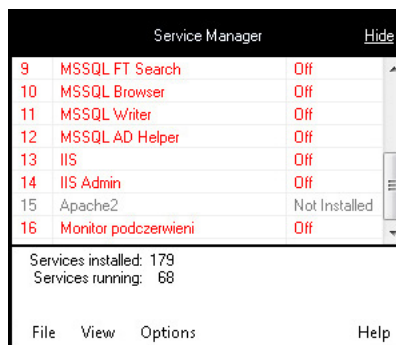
Service Manager Hide

| | | |
|---|---|---|
| 9 | MSSQL FT Search | Off |
| 10 | MSSQL Browser | Off |
| 11 | MSSQL Writer | Off |
| 12 | MSSQL AD Helper | Off |
| 13 | IIS | Off |
| 14 | IIS Admin | Off |
| 15 | Apache2 | Not Installed |
| 16 | Monitor podczerwieni | Off |

Services installed: 179
Services running: 68

File View Options Help